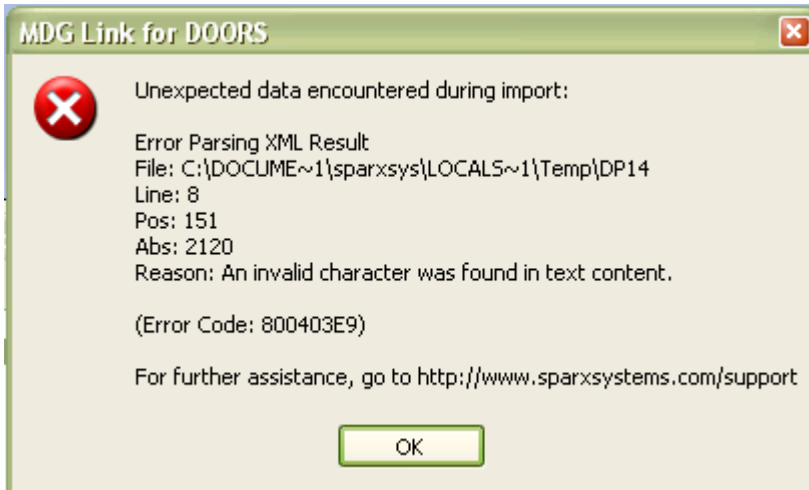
MDG Link for DOORS

Unexpected data encountered during import:

Error Parsing XML Result
File: C:\DOCUME~1\sparxsys\LOCALS~1\Temp\DP14
Line: 8
Pos: 151
Abs: 2120
Reason: An invalid character was found in text content.

(Error Code: 800403E9)

For further assistance, go to http://www.sparxsystems.com/support

OK